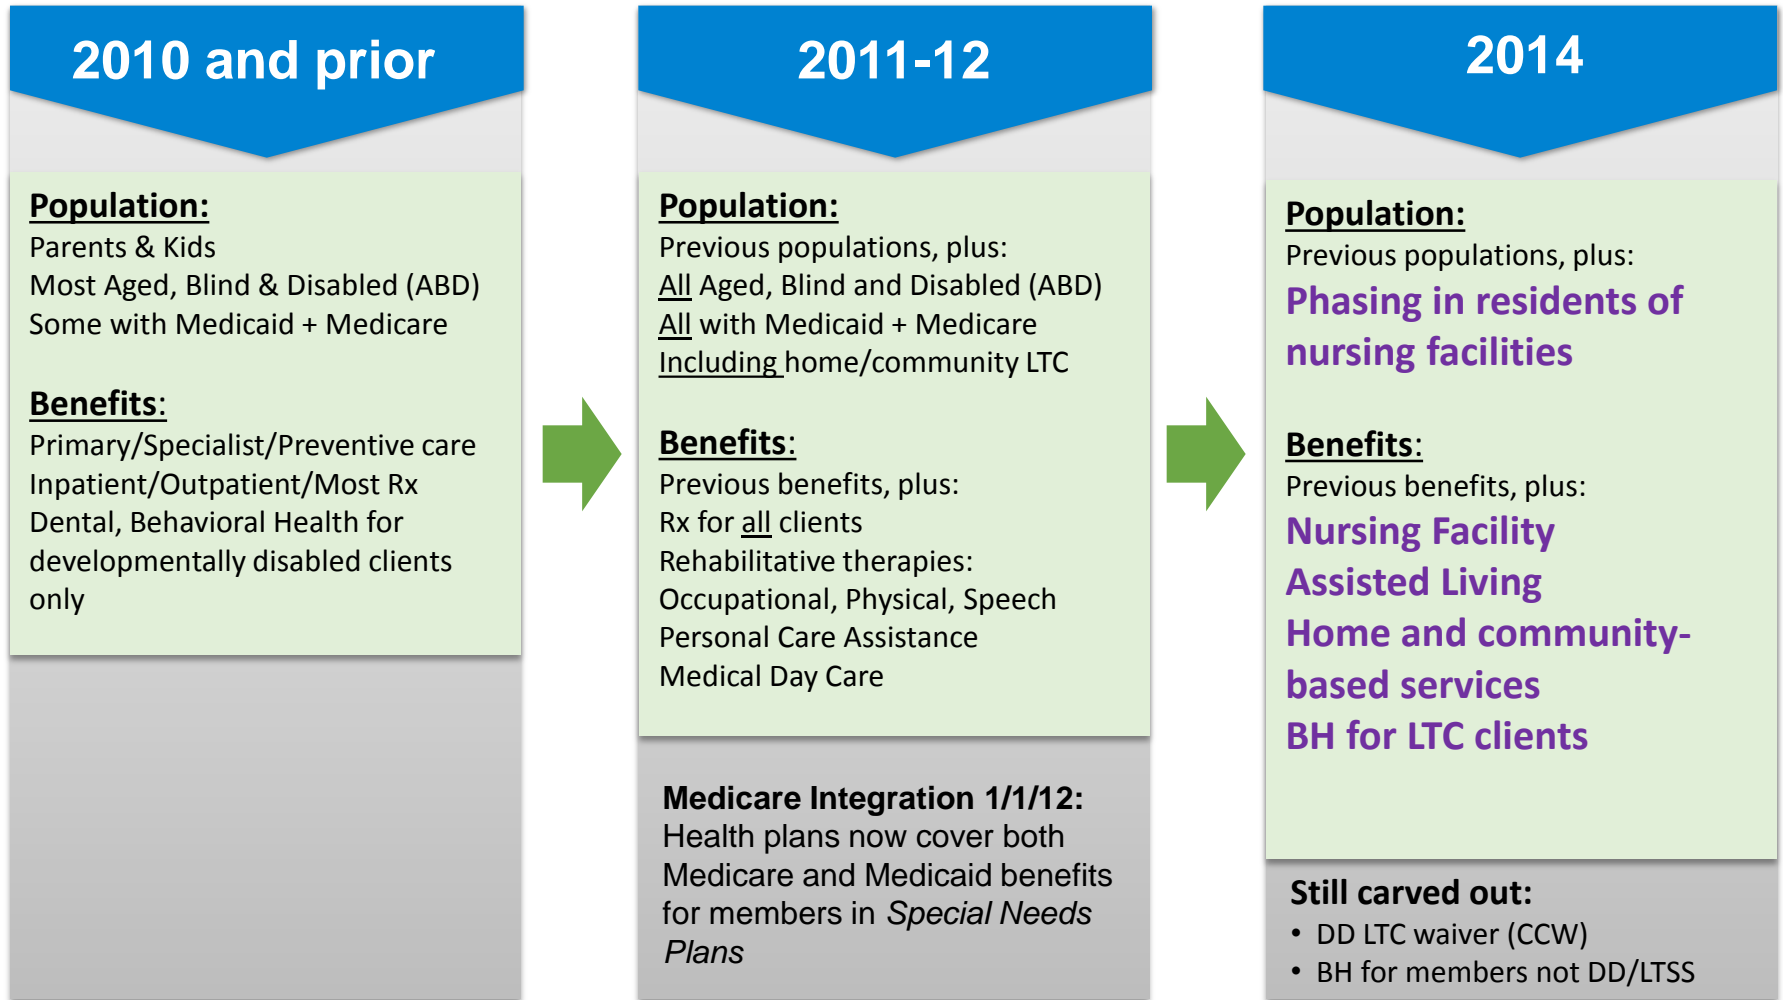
2010 and prior

Population:
Parents & Kids
Most Aged, Blind & Disabled (ABD)
Some with Medicaid + Medicare

Benefits:
Primary/Specialist/Preventive care
Inpatient/Outpatient/Most Rx
Dental, Behavioral Health for developmentally disabled clients only

2011-12

Population:
Previous populations, plus:
All Aged, Blind and Disabled (ABD)
All with Medicaid + Medicare
Including home/community LTC

Benefits:
Previous benefits, plus:
Rx for all clients
Rehabilitative therapies:
Occupational, Physical, Speech
Personal Care Assistance
Medical Day Care

Medicare Integration 1/1/12:
Health plans now cover both Medicare and Medicaid benefits for members in Special Needs Plans

2014

Population:
Previous populations, plus:
Phasing in residents of nursing facilities

Benefits:
Previous benefits, plus:
Nursing Facility
Assisted Living
Home and community-based services
BH for LTC clients

Still carved out:
• DD LTC waiver (CCW)
• BH for members not DD/LTSS